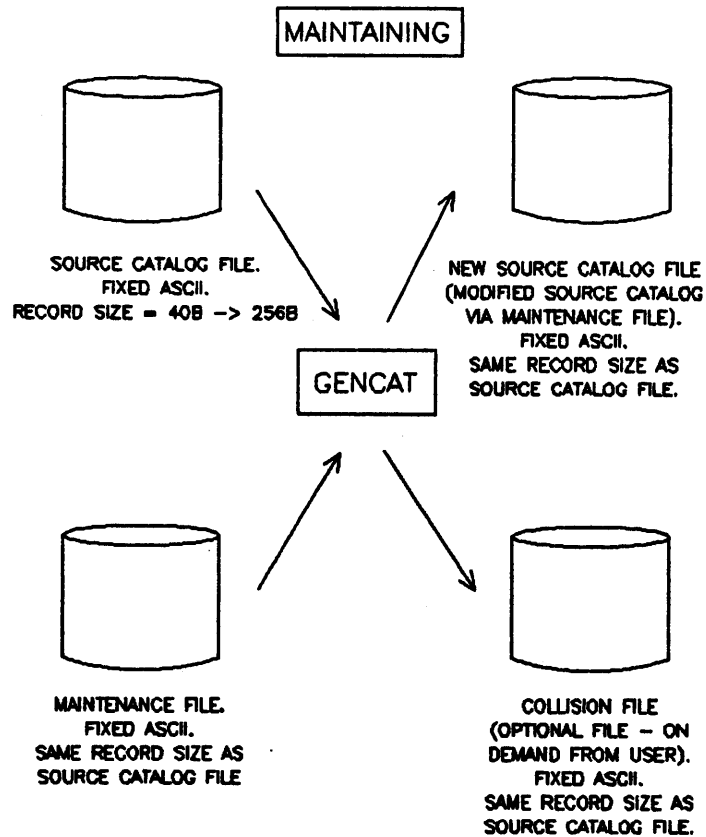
MAINTAINING

SOURCE CATALOG FILE. FIXED ASCII. RECORD SIZE = 40B -> 256B

NEW SOURCE CATALOG FILE (MODIFIED SOURCE CATALOG VIA MAINTENANCE FILE). FIXED ASCII. SAME RECORD SIZE AS SOURCE CATALOG FILE.

GENCAT

MAINTENANCE FILE. FIXED ASCII. SAME RECORD SIZE AS SOURCE CATALOG FILE

COLLISION FILE (OPTIONAL FILE – ON DEMAND FROM USER). FIXED ASCII. SAME RECORD SIZE AS SOURCE CATALOG FILE.